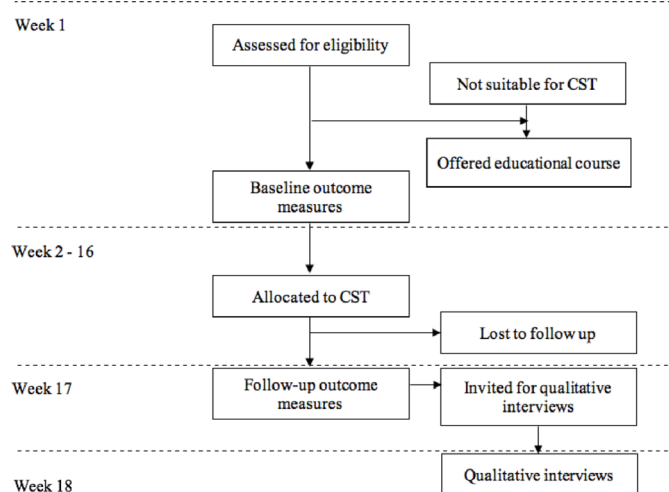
Week 1

Assessed for eligibility

Not suitable for CST

Offered educational course

Baseline outcome measures

Week 2 - 16

Allocated to CST

Lost to follow up

Week 17

Follow-up outcome measures

Invited for qualitative interviews

Week 18

Qualitative interviews